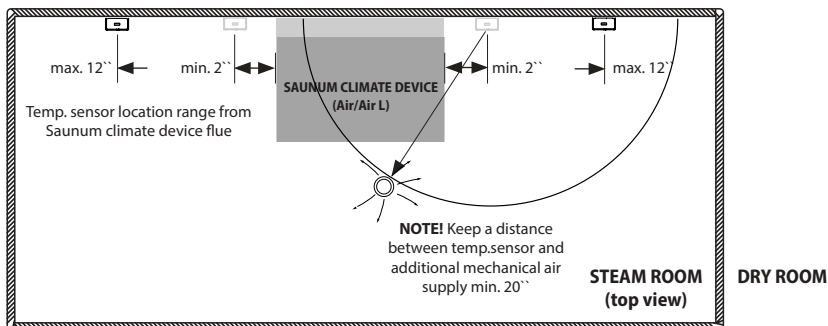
max. 12``

min. 2``

SAUNUM CLIMATE DEVICE (Air/Air L)

min. 2``

max. 12``

Temp. sensor location range from Saunum climate device flue

NOTE! Keep a distance between temp.sensor and additional mechanical air supply min. 20``

STEAM ROOM (top view)

DRY ROOM